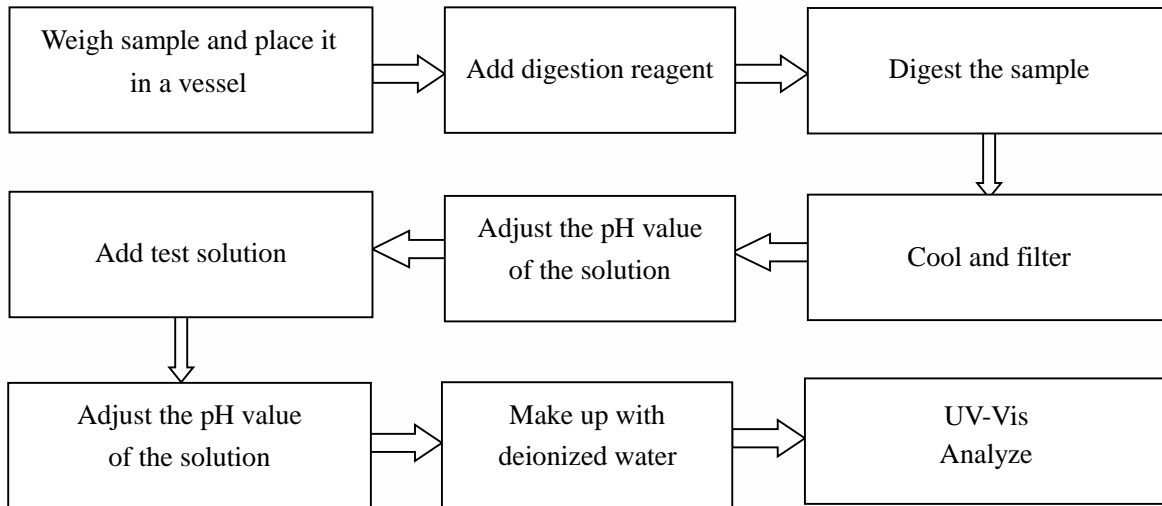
Weigh sample and place it in a vessel

Add digestion reagent

Digest the sample

Cool and filter

Adjust the pH value of the solution

Add test solution

Adjust the pH value of the solution

Make up with deionized water

UV-Vis Analyze